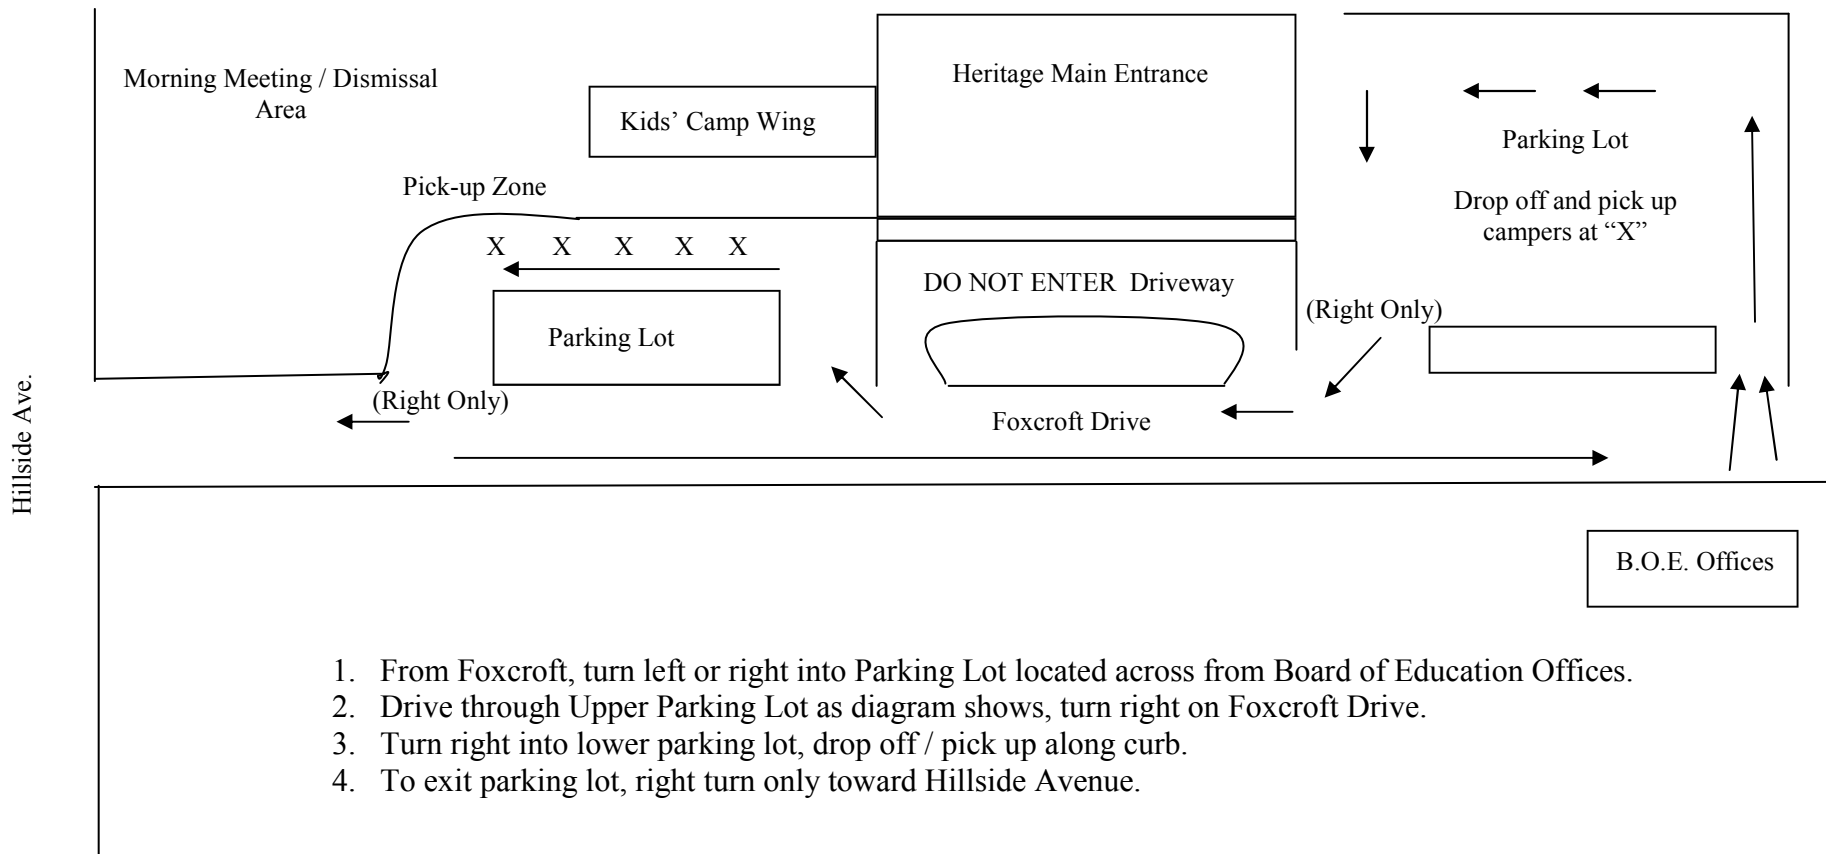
Hillside Ave.

Morning Meeting / Dismissal Area

Kids' Camp Wing

Heritage Main Entrance

Parking Lot

Drop off and pick up campers at "X"

Pick-up Zone

X X X X X

DO NOT ENTER Driveway

(Right Only)

Parking Lot

(Right Only)

Foxcroft Drive

B.O.E. Offices

1. From Foxcroft, turn left or right into Parking Lot located across from Board of Education Offices.
2. Drive through Upper Parking Lot as diagram shows, turn right on Foxcroft Drive.
3. Turn right into lower parking lot, drop off / pick up along curb.
4. To exit parking lot, right turn only toward Hillside Avenue.